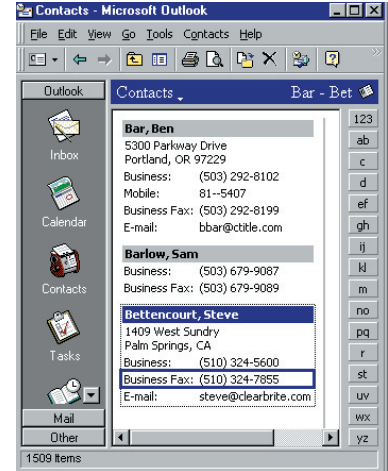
Contacts - Microsoft Outlook

File Edit View Go Tools Contacts Help

Outlook

Inbox

Calendar

Contacts

Tasks

Mail

Other

Contacts

Bar - Bet

Bar, Ben
5300 Parkway Drive
Portland, OR 97229
Business: (503) 292-8102
Mobile: 81--5407
Business Fax: (503) 292-8199
E-mail: bbar@ctitle.com

Barlow, Sam
Business: (503) 679-9087
Business Fax: (503) 679-9089

Bettencourt, Steve
1409 West Sundry
Palm Springs, CA
Business: (510) 324-5600
Business Fax: (510) 324-7855
E-mail: steve@clearbrite.com

123
ab
c
d
ef
gh
ij
kl
m
no
pq
r
st
uv
wx
yz

1509 Items